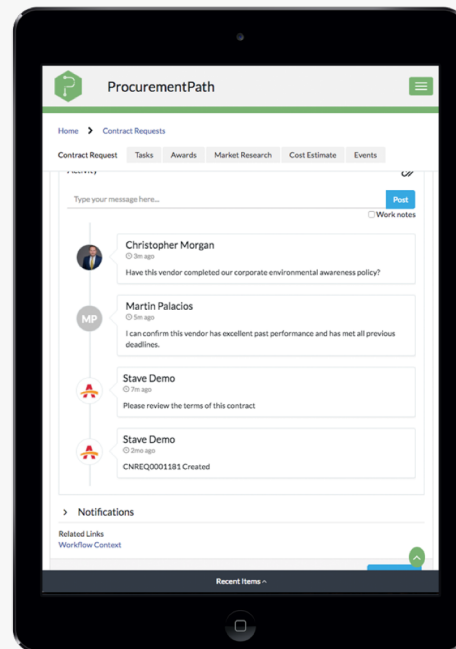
ProcurementPath

Home > Contract Requests

Contract Request | Tasks | Awards | Market Research | Cost Estimate | Events

Activity

Type your message here...

Post

Work notes

Christopher Morgan
3m ago
Have this vendor completed our corporate environmental awareness policy?

MP
Martin Palacios
5m ago
I can confirm this vendor has excellent past performance and has met all previous deadlines.

Stave Demo
7m ago
Please review the terms of this contract

Stave Demo
2mo ago
CNREQ0001181 Created

> Notifications

Related Links
Workflow Context

Recent Items ^